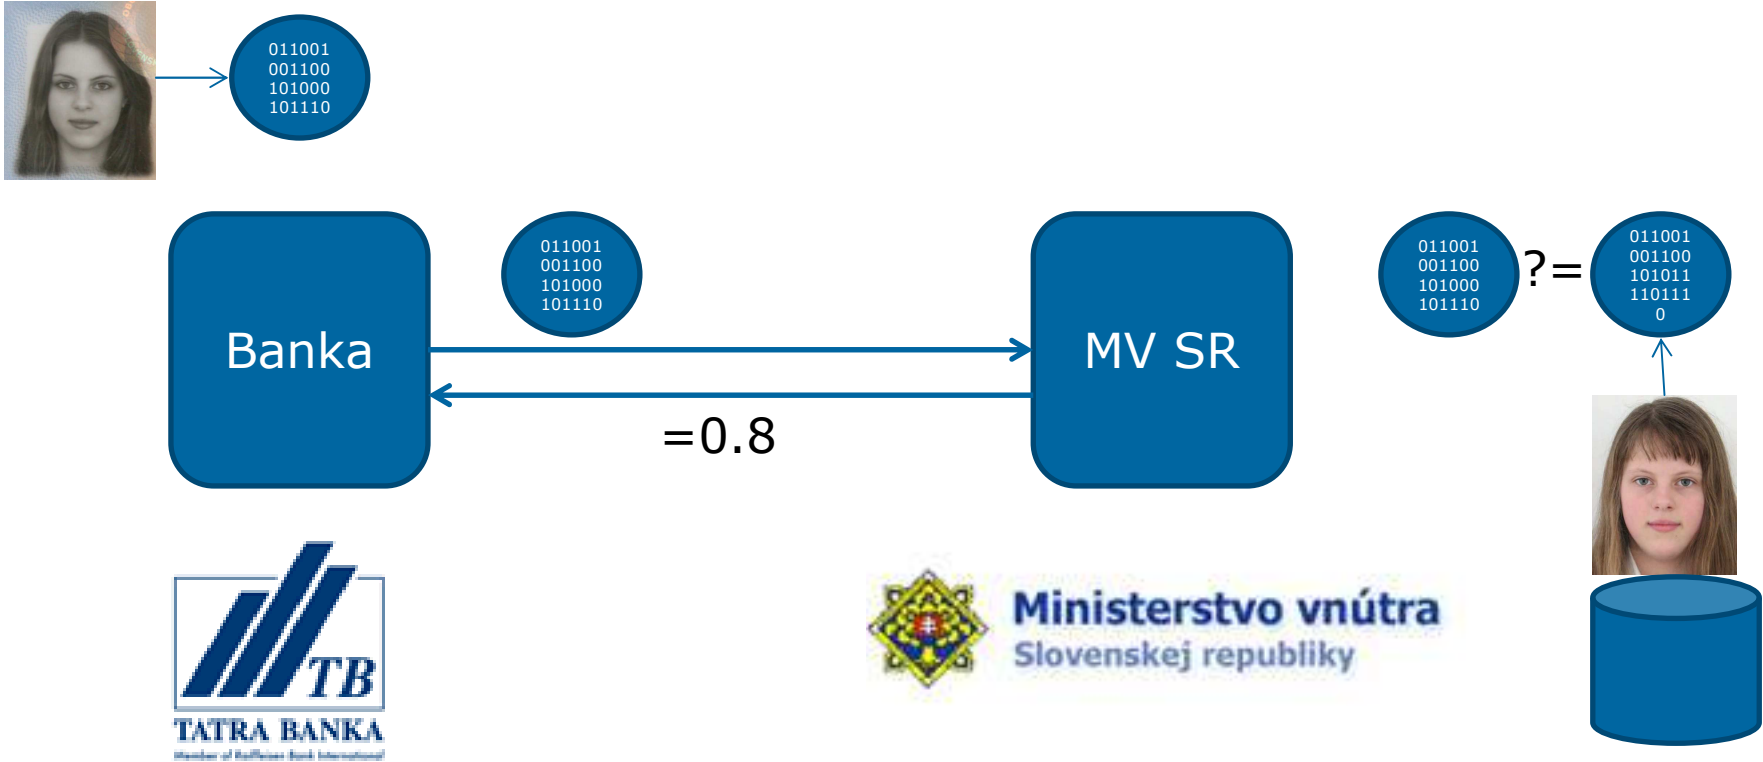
011001
001100
101000
101110

Banka

011001
001100
101000
101110

=0.8

MV SR

011001
001100
101000
101110

?=

011001
001100
101011
110111
0

TB
TATRA BANKA
Member of Raiffeisen Bank International

Ministerstvo vnútra
Slovenskej republiky